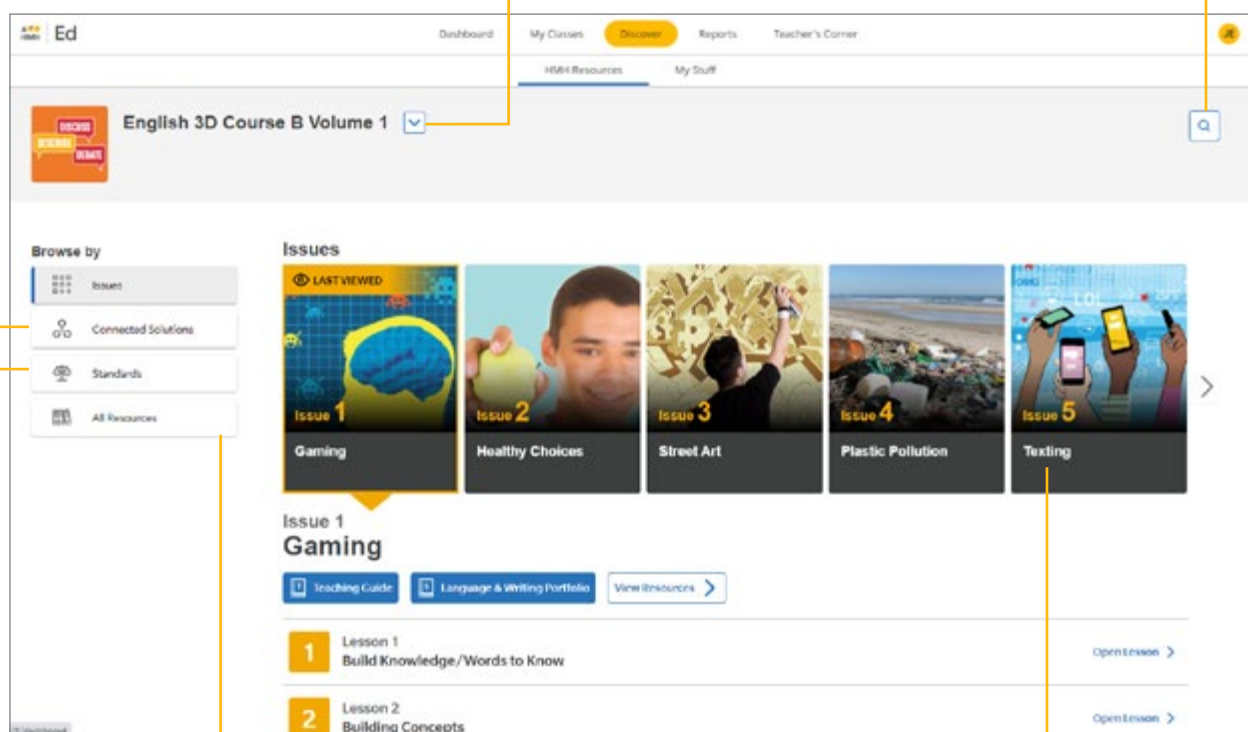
HMH Ed

Dashboard My Classes Discover Reports Teacher's Corner

JE

HMH Resources My Stuff

DISCUSS DESCRIBE DEBATE

English 3D Course B Volume 1

Browse by

Issues

Connected Solutions

Standards

All Resources

Issues

LAST VIEWED

Issue 1 Gaming

Issue 2 Healthy Choices

Issue 3 Street Art

Issue 4 Plastic Pollution

Issue 5 Texting

Issue 1

Gaming

Teaching Guide

Language & Writing Portfolio

View Resources

1 Lesson 1 Build Knowledge/Words to Know Open Lesson

2 Lesson 2 Building Concepts Open Lesson